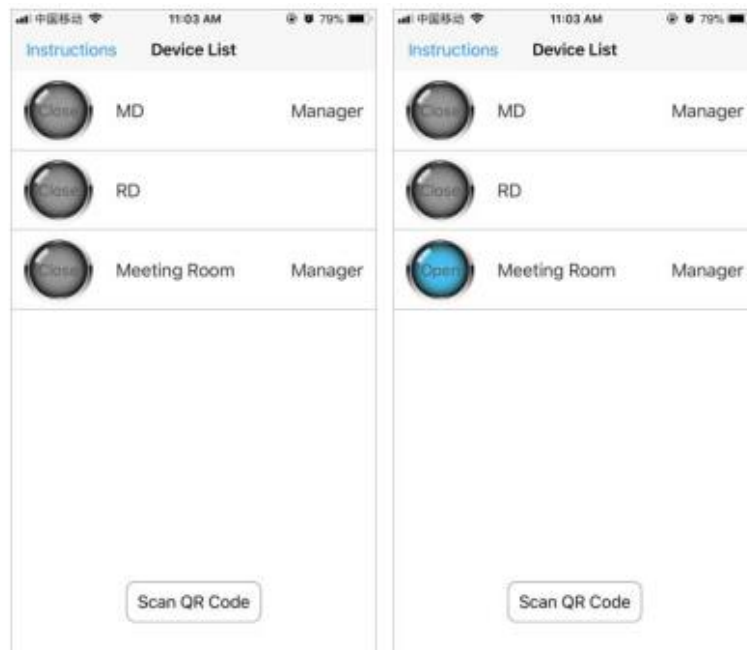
中国移动 11:03 AM 79%

Instructions Device List

Close MD Manager

Close RD

Close Meeting Room Manager

Scan QR Code

中国移动 11:03 AM 79%

Instructions Device List

Close MD Manager

Close RD

Open Meeting Room Manager

Scan QR Code